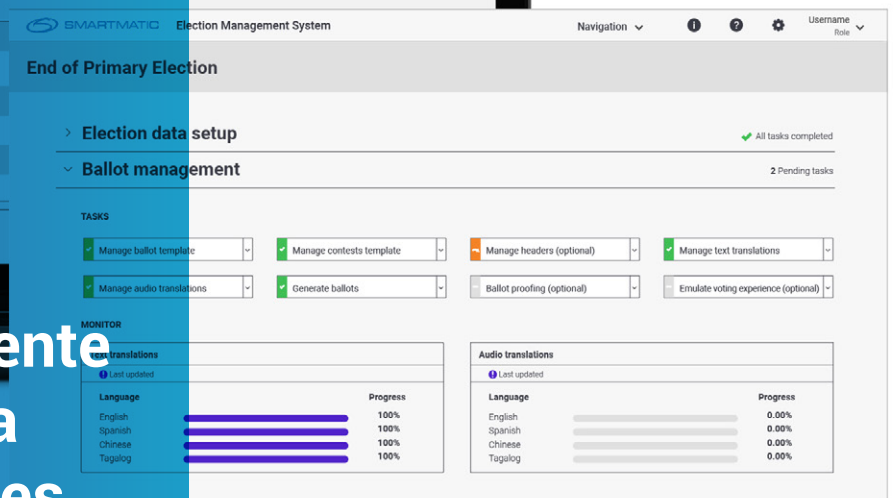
SMARTMATIC Election Management System

Navigation

Username
Role

End of Primary Election

Election data setup

All tasks completed

Ballot management

2 Pending tasks

TASKS

Manage ballot template

Manage contests template

Manage headers (optional)

Manage text translations

Manage audio translations

Generate ballots

Ballot proofing (optional)

Emulate voting experience (optional)

MONITOR

Text translations

Last updated

| Language | Progress |
|---|---|
| English | 100% |
| Spanish | 100% |
| Chinese | 100% |
| Tagalog | 100% |

Audio translations

Last updated

| Language | Progress |
|---|---|
| English | 0.00% |
| Spanish | 0.00% |
| Chinese | 0.00% |
| Tagalog | 0.00% |

ente
a
es